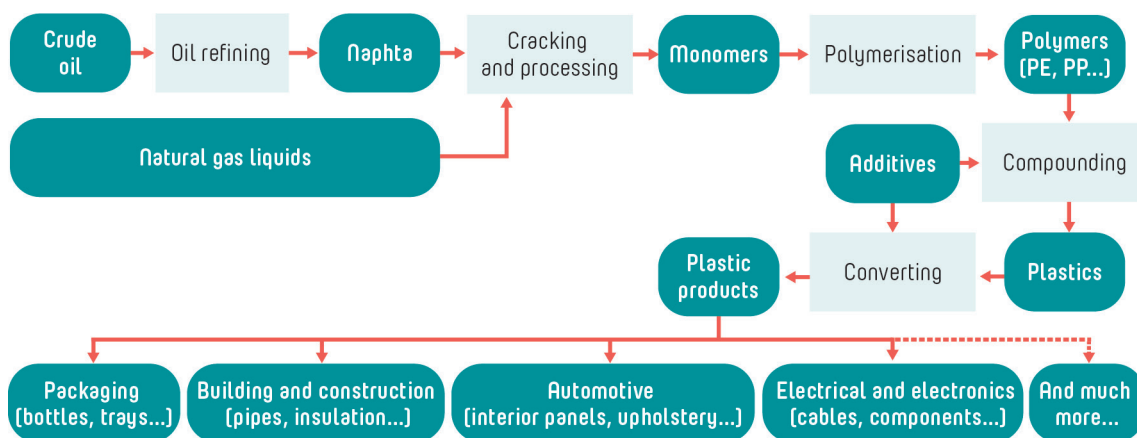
Crude oil

Oil refining

Naphta

Cracking and processing

Monomers

Polymerisation

Polymers (PE, PP...)

Natural gas liquids

Additives

Compounding

Plastic products

Converting

Plastics

Packaging (bottles, trays...)

Building and construction (pipes, insulation...)

Automotive (interior panels, upholstery...)

Electrical and electronics (cables, components...)

And much more...